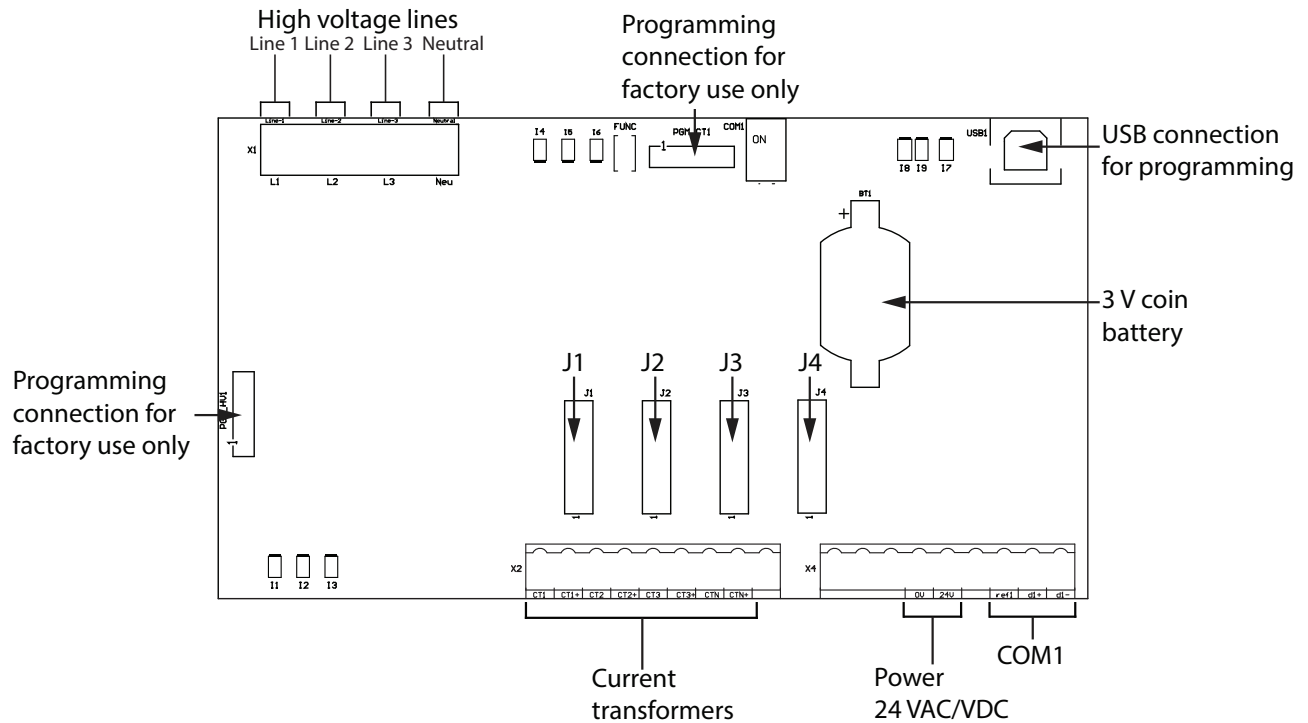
High voltage lines
Line 1 Line 2 Line 3 Neutral

Programming connection for factory use only

Line-1 Line-2 Line-3 Neutral
X1
L1 L2 L3 Neu

I4 I5 I6 FUNC PGM_CT1 1 COM1 ON

I8 I9 I7 USB1

USB connection for programming

BT1
+

3 V coin battery

J1 J2 J3 J4

J1 J2 J3 J4

Programming connection for factory use only

PGM_MU1
1

1 1 1 1

X2
CT1 CT1+ CT2 CT2+ CT3 CT3+ CTN CTN+

X4
0V 24V ref1 d1+ d1-

I1 I2 I3

Current transformers

Power
24 VAC/VDC

COM1